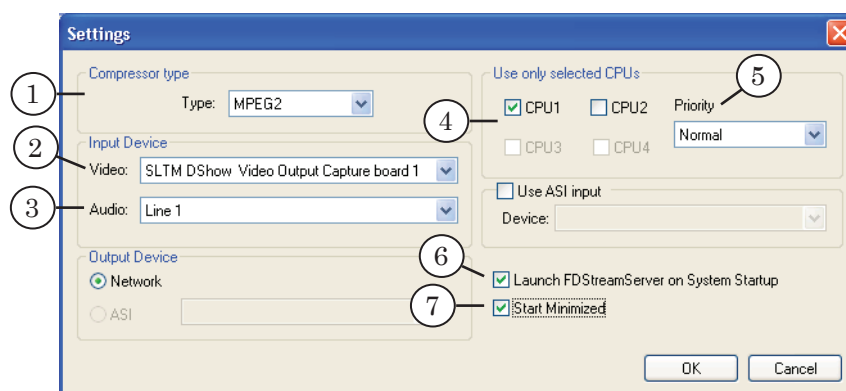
Settings

1
Compressor type
Type: MPEG2

2
Input Device
Video: SLTM DShow Video Output Capture board 1

3
Audio: Line 1

Output Device
Network
ASI

Use only selected CPUs
4
CPU1
CPU2
CPU3
CPU4

5
Priority
Normal

Use ASI input
Device:

6
Launch FDStreamServer on System Startup

7
Start Minimized

OK
Cancel